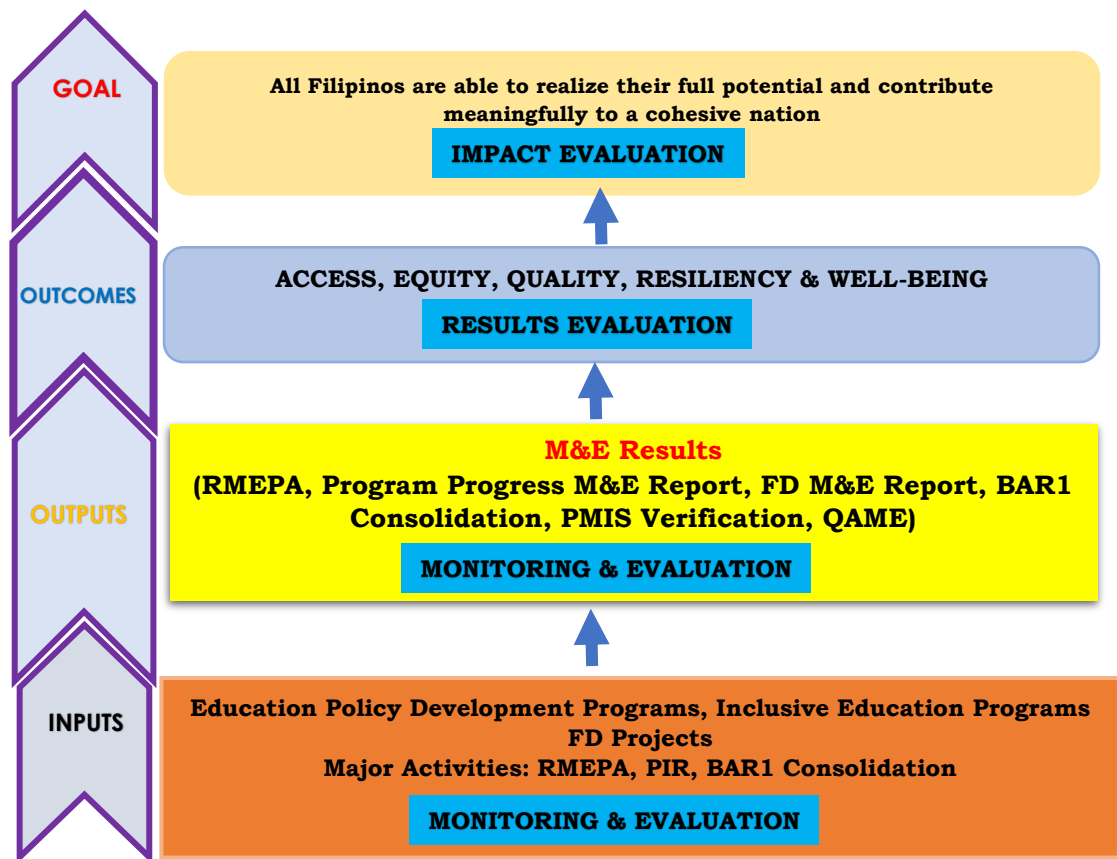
GOAL

All Filipinos are able to realize their full potential and contribute meaningfully to a cohesive nation

IMPACT EVALUATION

OUTCOMES

ACCESS, EQUITY, QUALITY, RESILIENCY & WELL-BEING

RESULTS EVALUATION

OUTPUTS

M&E Results

(RMEPA, Program Progress M&E Report, FD M&E Report, BAR1 Consolidation, PMIS Verification, QAME)

MONITORING & EVALUATION

INPUTS

Education Policy Development Programs, Inclusive Education Programs
FD Projects
Major Activities: RMEPA, PIR, BAR1 Consolidation

MONITORING & EVALUATION